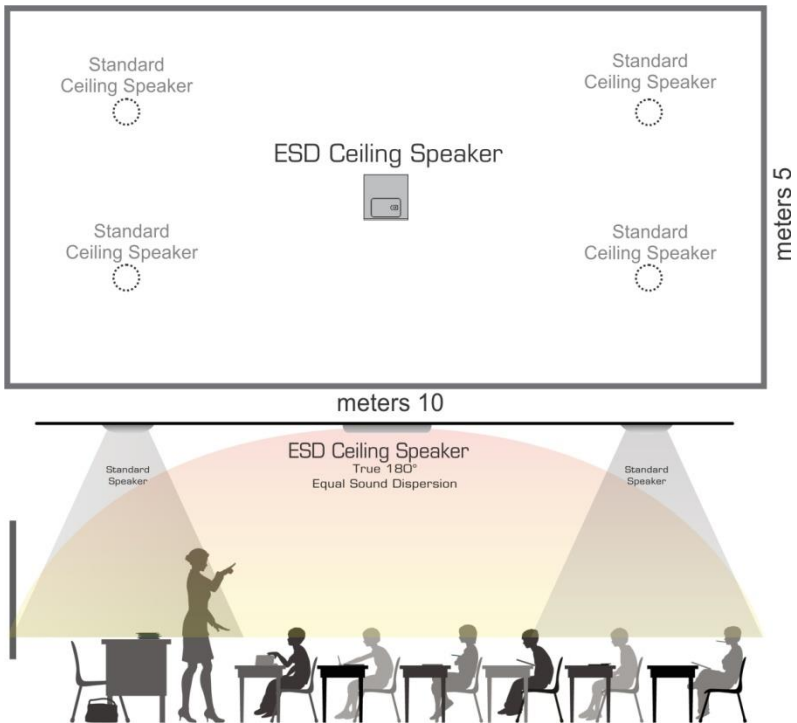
Standard Ceiling Speaker

Standard Ceiling Speaker

ESD Ceiling Speaker

meters 5

Standard Ceiling Speaker

Standard Ceiling Speaker

meters 10

ESD Ceiling Speaker
True 180°
Equal Sound Dispersion

Standard Speaker

Standard Speaker